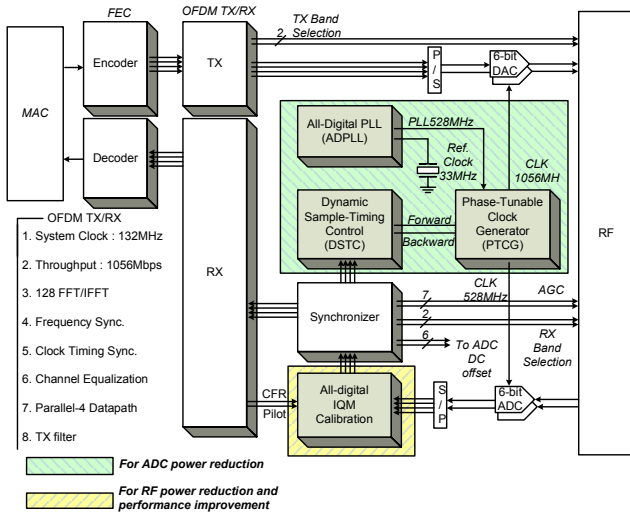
FEC

OFDM TX/RX

TX Band Selection

2

MAC

Encoder

TX

P / S

6-bit DAC

Decoder

All-Digital PLL (ADPLL)

PLL528MHz

Ref. Clock 33MHz

CLK 1056MH

Dynamic Sample-Timing Control (DSTC)

Forward

Backward

Phase-Tunable Clock Generator (PTCG)

RF

OFDM TX/RX

1. System Clock : 132MHz

2. Throughput : 1056Mbps

3. 128 FFT/IFFT

4. Frequency Sync.

5. Clock Timing Sync.

6. Channel Equalization

7. Parallel-4 Datapath

8. TX filter

RX

CLK 528MHz

AGC

7

2

Synchronizer

6

To ADC DC offset

RX Band Selection

CFR

Pilot

All-digital IQM Calibration

S / P

6-bit ADC

For ADC power reduction

For RF power reduction and performance improvement